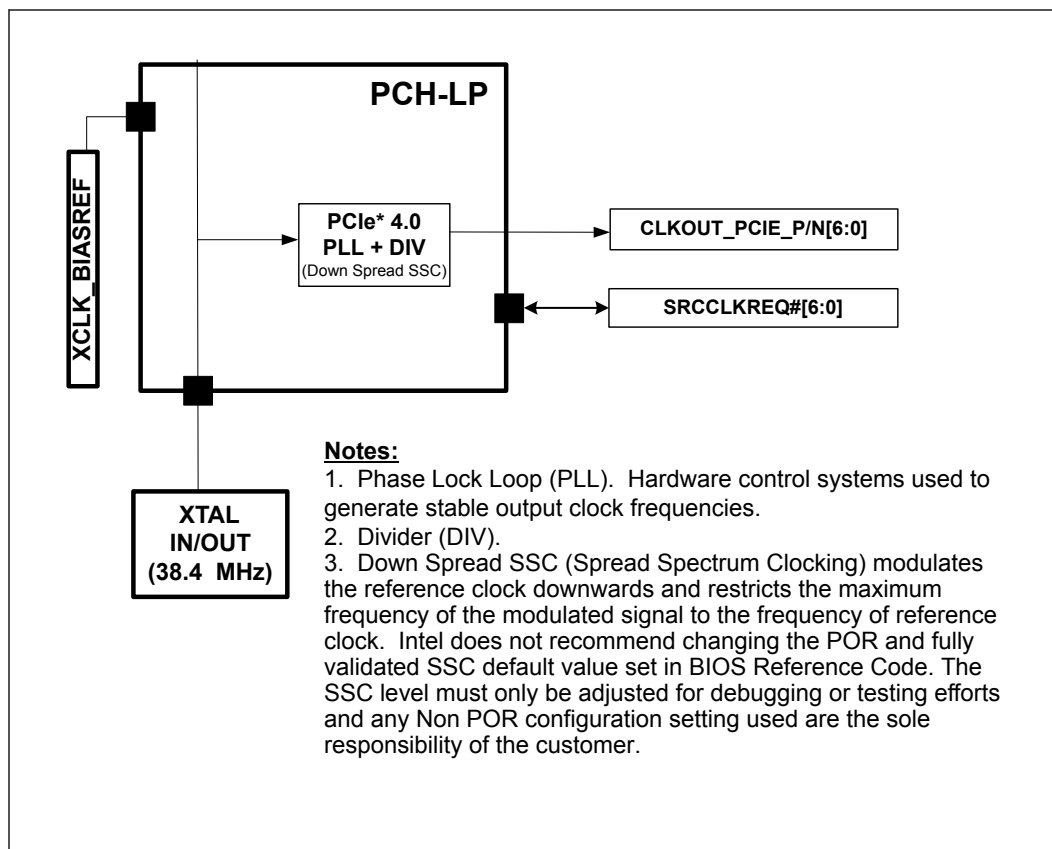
PCH-LP

XCLK_BIASREF

PCIe* 4.0
PLL + DIV
(Down Spread SSC)

CLKOUT_PCIE_P/N[6:0]

SRCCLKREQ#[6:0]

XTAL
IN/OUT
(38.4 MHz)

Notes:
1. Phase Lock Loop (PLL). Hardware control systems used to generate stable output clock frequencies.
2. Divider (DIV).
3. Down Spread SSC (Spread Spectrum Clocking) modulates the reference clock downwards and restricts the maximum frequency of the modulated signal to the frequency of reference clock. Intel does not recommend changing the POR and fully validated SSC default value set in BIOS Reference Code. The SSC level must only be adjusted for debugging or testing efforts and any Non POR configuration setting used are the sole responsibility of the customer.